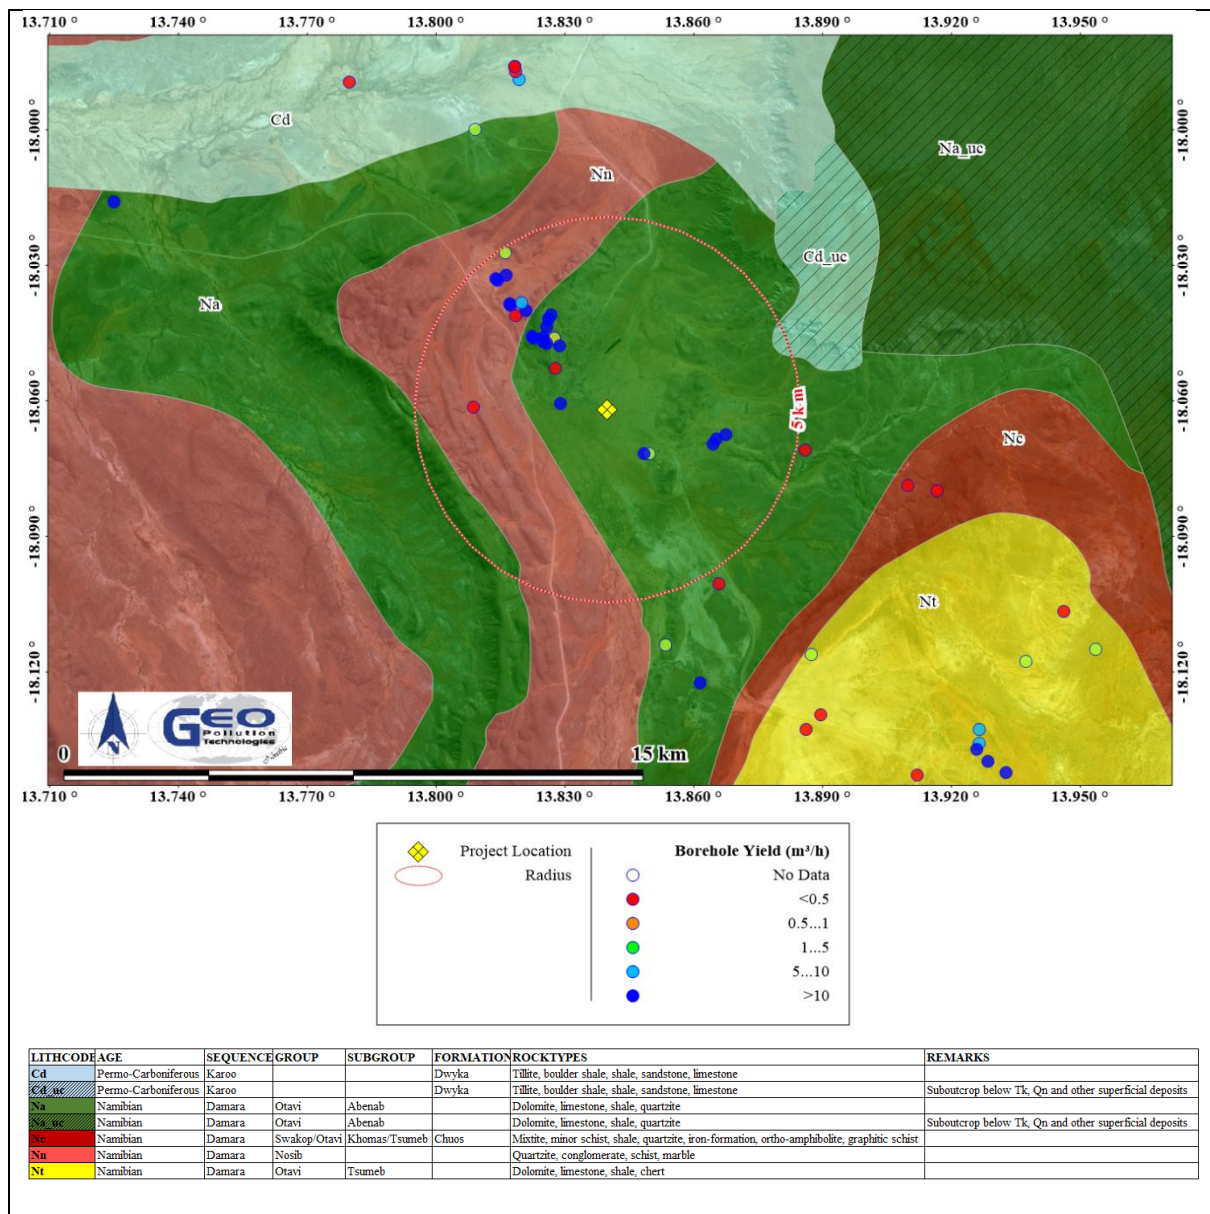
13.710 ° 13.740 ° 13.770 ° 13.800 ° 13.830 ° 13.860 ° 13.890 ° 13.920 ° 13.950 °

-18.000 ° -18.030 ° -18.060 ° -18.090 ° -18.120 °

Cd

Na_uc

Nn

Cd_uc

Na

5 km

Nc

Nt

GEO Pollution Technologies

0 15 km

13.710 ° 13.740 ° 13.770 ° 13.800 ° 13.830 ° 13.860 ° 13.890 ° 13.920 ° 13.950 °

-18.000 ° -18.030 ° -18.060 ° -18.090 ° -18.120 °

Project Location
Radius

Borehole Yield (m³/h)
No Data
<0.5
0.5...1
1...5
5...10
>10

| LITHCODE | AGE | SEQUENCE | GROUP | SUBGROUP | FORMATION | ROCKTYPES | REMARKS |
|---|---|---|---|---|---|---|---|
| Cd | Permo-Carboniferous | Karoo | | | Dwyka | Tillite, boulder shale, shale, sandstone, limestone | |
| Cd_uc | Permo-Carboniferous | Karoo | | | Dwyka | Tillite, boulder shale, shale, sandstone, limestone | Suboutcrop below Tk, Qn and other superficial deposits |
| Na | Namibian | Damara | Otavi | Abenab | | Dolomite, limestone, shale, quartzite | |
| Na_uc | Namibian | Damara | Otavi | Abenab | | Dolomite, limestone, shale, quartzite | Suboutcrop below Tk, Qn and other superficial deposits |
| Nc | Namibian | Damara | Swakop/Otavi | Khomas/Tsumeb | Chuos | Mixtite, minor schist, shale, quartzite, iron-formation, ortho-amphibolite, graphitic schist | |
| Nn | Namibian | Damara | Nosib | | | Quartzite, conglomerate, schist, marble | |
| Nt | Namibian | Damara | Otavi | Tsumeb | | Dolomite, limestone, shale, chert | |